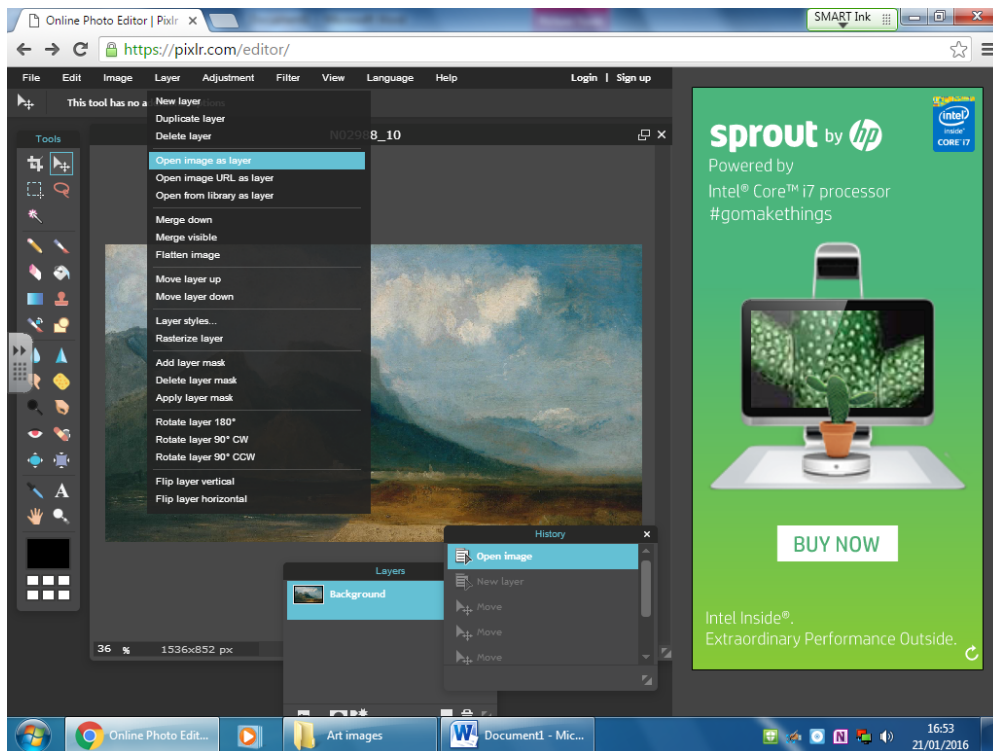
Online Photo Editor | Pixlr ×

SMART Ink

https://pixlr.com/editor/

File Edit Image Layer Adjustment Filter View Language Help Login | Sign up

This tool has no a

Tools

N02988_10

New layer
Duplicate layer
Delete layer
Open image as layer
Open image URL as layer
Open from library as layer
Merge down
Merge visible
Flatten image
Move layer up
Move layer down
Layer styles...
Rasterize layer
Add layer mask
Delete layer mask
Apply layer mask
Rotate layer 180°
Rotate layer 90° CW
Rotate layer 90° CCW
Flip layer vertical
Flip layer horizontal

36 % 1536x852 px

Layers
Background

History
Open image
New layer
Move
Move
Move

sprout by hp
Powered by
Intel® Core™ i7 processor
#gomakethings

intel inside CORE i7

BUY NOW

Intel Inside®.
Extraordinary Performance Outside.

Online Photo Edit...
Art images
Document1 - Mic...

16:53
21/01/2016